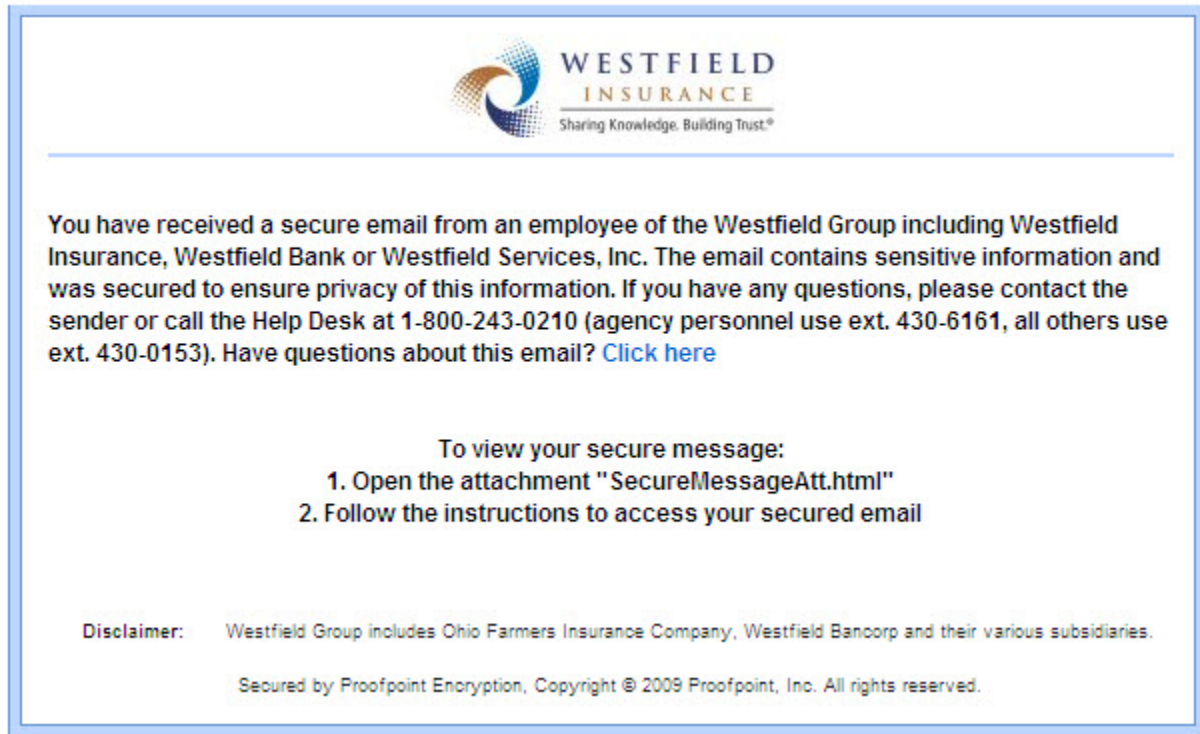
WESTFIELD
INSURANCE
Sharing Knowledge. Building Trust.®

You have received a secure email from an employee of the Westfield Group including Westfield Insurance, Westfield Bank or Westfield Services, Inc. The email contains sensitive information and was secured to ensure privacy of this information. If you have any questions, please contact the sender or call the Help Desk at 1-800-243-0210 (agency personnel use ext. 430-6161, all others use ext. 430-0153). Have questions about this email? Click here

To view your secure message:
1. Open the attachment "SecureMessageAtt.html"
2. Follow the instructions to access your secured email

Disclaimer: Westfield Group includes Ohio Farmers Insurance Company, Westfield Bancorp and their various subsidiaries.

Secured by Proofpoint Encryption, Copyright © 2009 Proofpoint, Inc. All rights reserved.